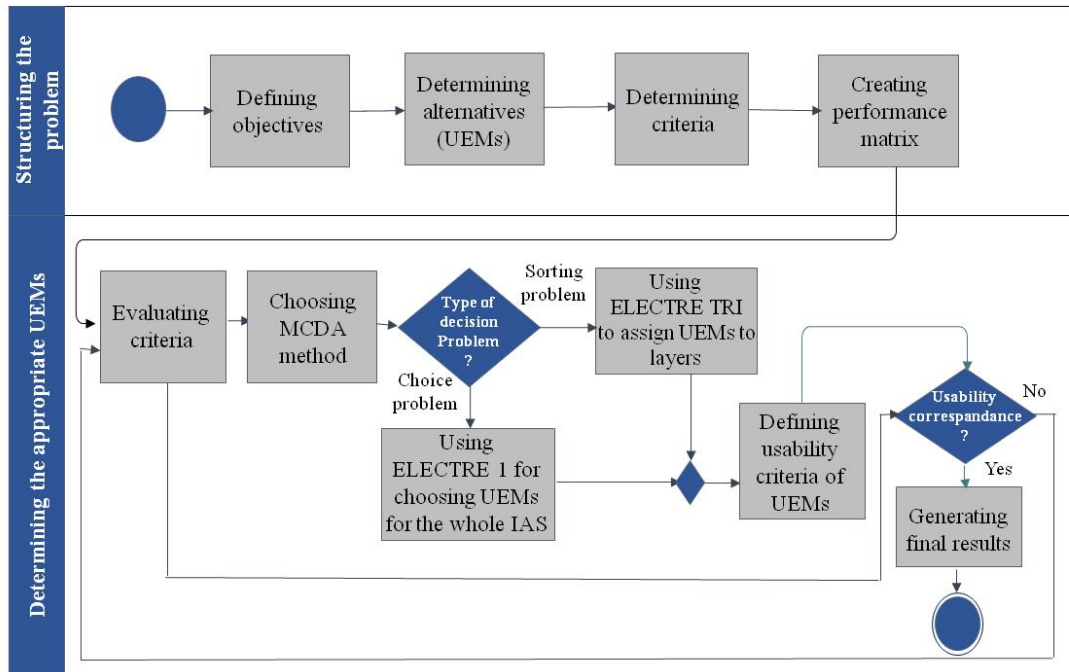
Structuring the problem

Defining objectives

Determining alternatives (UEMs)

Determining criteria

Creating performance matrix

Determining the appropriate UEMs

Evaluating criteria

Choosing MCDA method

Type of decision Problem ?

Sorting problem

Using ELECTRE TRI to assign UEMs to layers

Choice problem

Using ELECTRE 1 for choosing UEMs for the whole IAS

Defining usability criteria of UEMs

Usability correspandance ?

No

Yes

Generating final results